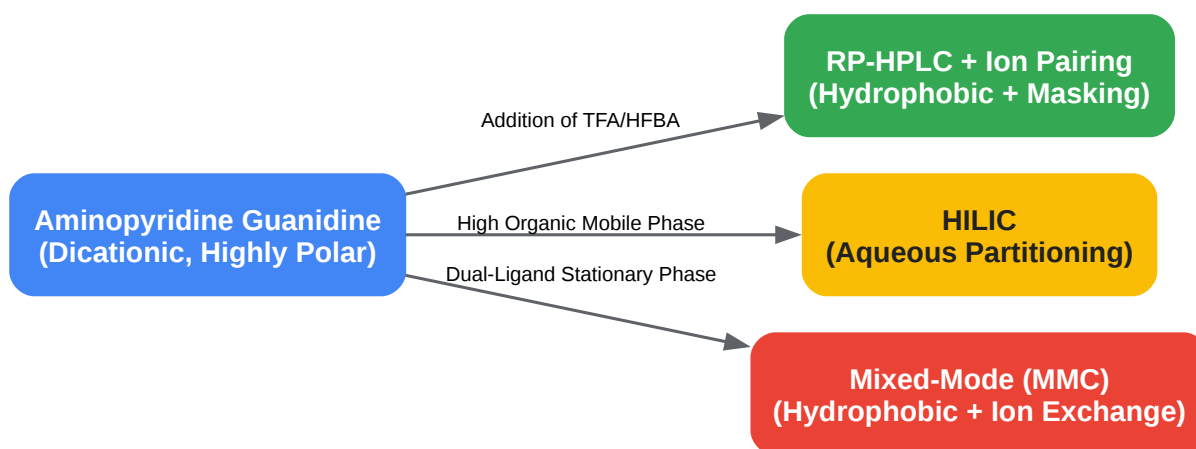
Aminopyridine Guanidine
(Dicationic, Highly Polar)

Addition of TFA/HFBA

RP-HPLC + Ion Pairing
(Hydrophobic + Masking)

High Organic Mobile Phase

HILIC
(Aqueous Partitioning)

Dual-Ligand Stationary Phase

Mixed-Mode (MMC)
(Hydrophobic + Ion Exchange)